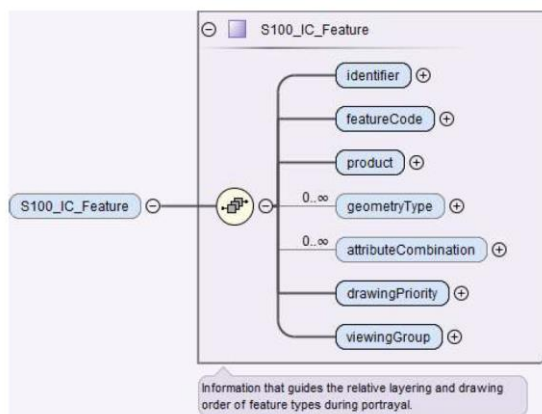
S100_IC_Feature

identifier

featureCode

product

0..∞

geometryType

0..∞

attributeCombination

drawingPriority

viewingGroup

S100_IC_Feature

Information that guides the relative layering and drawing order of feature types during portrayal.